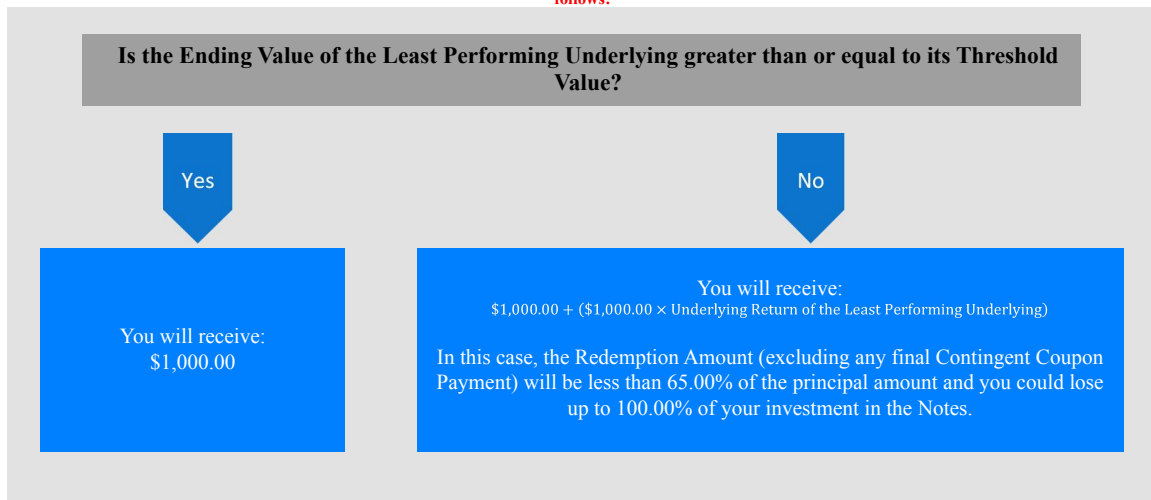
follows:

Is the Ending Value of the Least Performing Underlying greater than or equal to its Threshold Value?

Yes

No

You will receive:
\$1,000.00

You will receive:
$\$1,000.00 + (\$1,000.00 \times \text{Underlying Return of the Least Performing Underlying})$

In this case, the Redemption Amount (excluding any final Contingent Coupon Payment) will be less than 65.00% of the principal amount and you could lose up to 100.00% of your investment in the Notes.